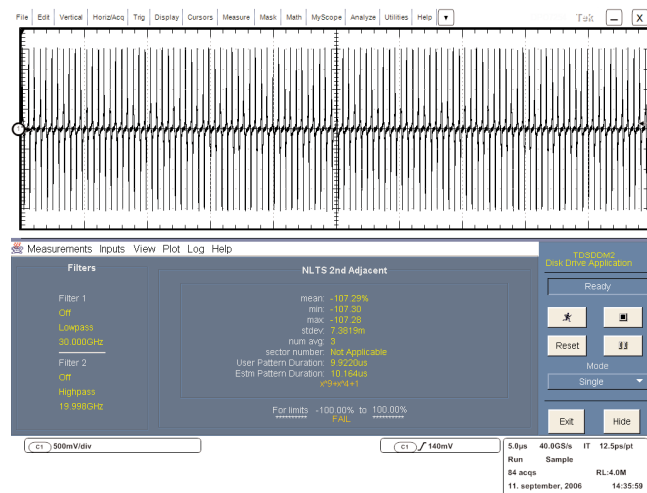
File Edit Vertical Horiz/Acq Trig Display Cursors Measure Mask Math MyScope Analyze Utilities Help ▼ Tek _ X

1

Measurements Inputs View Plot Log Help

Filters

Filter 1
Off
Lowpass
30.000GHz
Filter 2
Off
Highpass
19.998GHz

NLTS 2nd Adjacent

mean: -107.29%
min: -107.30
max: -107.28
stdev: 7.3819m
num avg: 3
sector number: Not Applicable
User Pattern Duration: 9.9220us
Estm Pattern Duration: 10.164us
x^9+x^4+1

For limits -100.00% to 100.00%
FAIL

TDSDDM2
Disk Drive Application

Ready

Reset

Mode
Single

Exit Hide

C1 500mV/div

C1 140mV

5.0μs 40.0GS/s IT 12.5ps/pt
Run Sample
84 acqs RL:4.0M
11. september, 2006 14:35:59